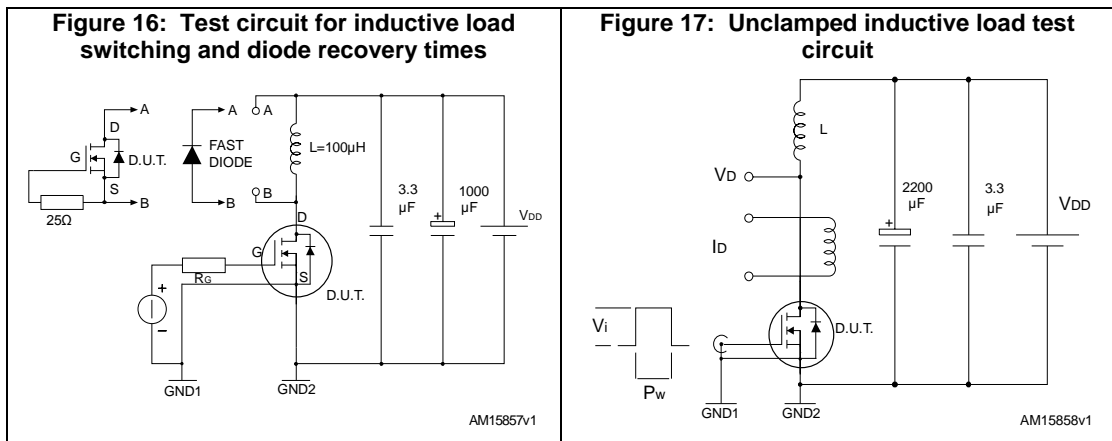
Figure 16: Test circuit for inductive load switching and diode recovery times

A
D
G
D.U.T.
S
B
25Ω
A
FAST DIODE
B
A
L=100µH
B
3.3 µF
1000 µF
+
$V_{DD}$
D
G
$R_G$
S
D.U.T.
+
–
GND1
GND2
AM15857v1

Figure 17: Unclamped inductive load test circuit

L
$V_D$
2200 µF
+
3.3 µF
$V_{DD}$
$I_D$
$V_i$
D.U.T.
$P_w$
GND1
GND2
AM15858v1